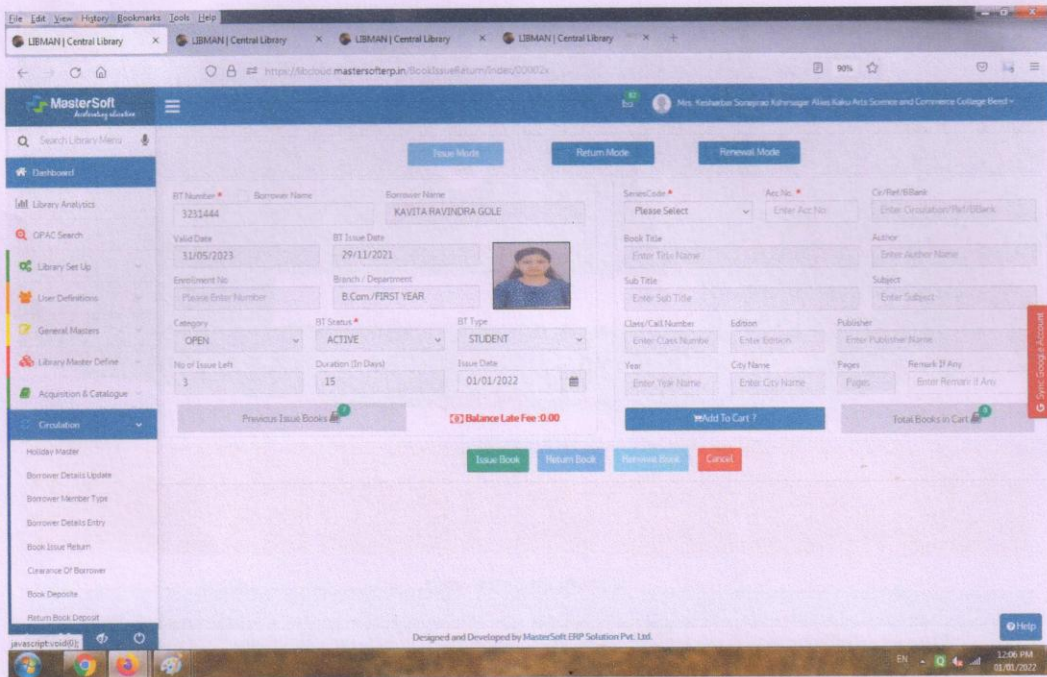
File Edit View History Bookmarks Tools Help

LIBMAN | Central Library × LIBMAN | Central Library × LIBMAN | Central Library × LIBMAN | Central Library ×

https://libcloud.mastersofterp.in/BookIssueReturn/Index/00002x 90%

MasterSoft

Mrs. Kesharbai Sonajirao Kshirsagar Alias Kaku Arts Science and Commerce College Beed

Search Library Menu

Dashboard
Library Analytics
OPAC Search
Library Set Up
User Definitions
General Masters
Library Master Define
Acquisition & Catalogue
Circulation
Holiday Master
Borrower Details Update
Borrower Member Type
Borrower Details Entry
Book Issue Return
Clearance Of Borrower
Book Deposite
Return Book Deposit

Issue Mode Return Mode Renewal Mode

BT Number * Borrower Name
3231444

Borrower Name
KAVITA RAVINDRA GOLE

Valid Date
31/05/2023

BT Issue Date
29/11/2021

Enrollment No
Please Enter Number

Branch / Department
B.Com./FIRST YEAR

Category
OPEN

BT Status *
ACTIVE

BT Type
STUDENT

No of Issue Left
3

Duration (In Days)
15

Issue Date
01/01/2022

Previous Issue Books

Balance Late Fee :0.00

SeriesCode *
Please Select

Acc No. *
Enter Acc No

Cir/Ref/BBank
Enter Circulation/Ref/BBank

Book Title
Enter Title Name

Author
Enter Author Name

Sub Title
Enter Sub Title

Subject
Enter Subject

Class/Call Number
Enter Class Number

Edition
Enter Edition

Publisher
Enter Publisher Name

Year
Enter Year Name

City Name
Enter City Name

Pages
Pages

Remark If Any
Enter Remark If Any

Add To Cart ?

Total Books in Cart

Issue Book Return Book Renewal Book Cancel

Sync Google Account

Designed and Developed by MasterSoft ERP Solution Pvt. Ltd.

Help

javascript:void(0);

EN 12:06 PM 01/01/2022